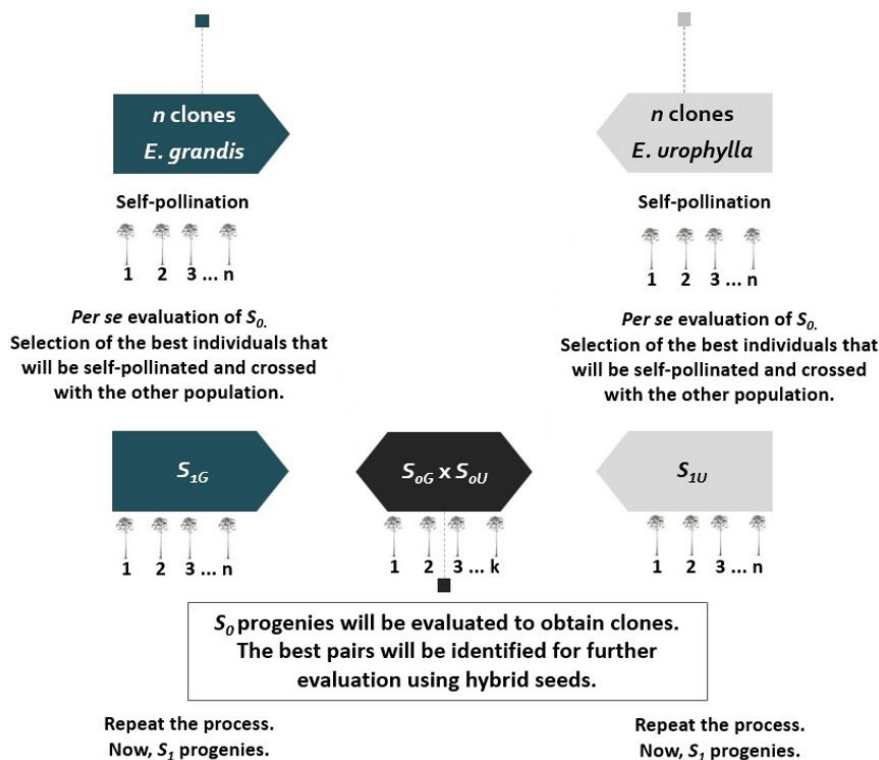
*n* clones
*E. grandis*

Self-pollination

1 2 3 ... n

*Per se* evaluation of $S_0$.
Selection of the best individuals that will be self-pollinated and crossed with the other population.

*n* clones
*E. urophylla*

Self-pollination

1 2 3 ... n

*Per se* evaluation of $S_0$.
Selection of the best individuals that will be self-pollinated and crossed with the other population.

$S_{1G}$

1 2 3 ... n

$S_{oG} \times S_{oU}$

1 2 3 ... k

$S_{1U}$

1 2 3 ... n

$S_0$ progenies will be evaluated to obtain clones. The best pairs will be identified for further evaluation using hybrid seeds.

Repeat the process.
Now, $S_1$ progenies.

Repeat the process.
Now, $S_1$ progenies.